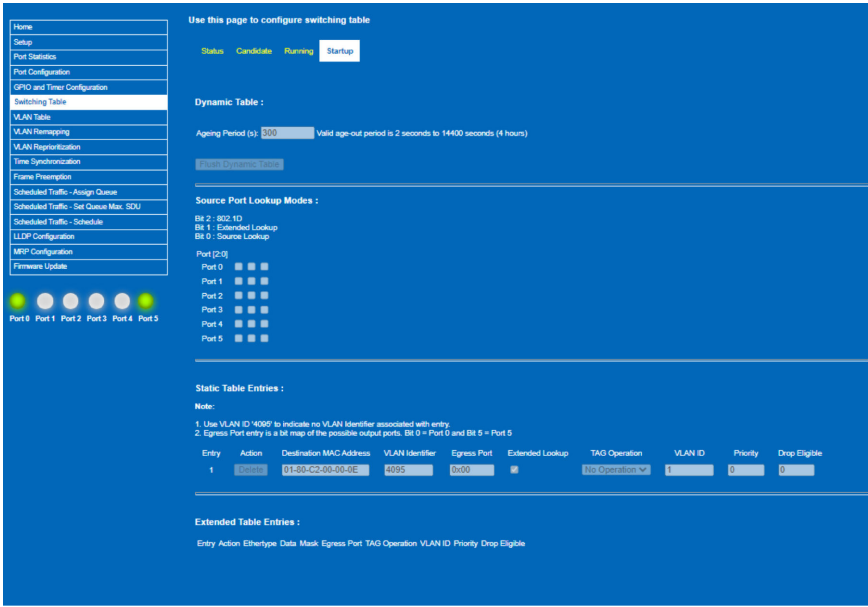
Home
Setup
Port Statistics
Port Configuration
GPIO and Timer Configuration
Switching Table
VLAN Table
VLAN Remapping
VLAN Reprioritization
Time Synchronization
Frame Preemption
Scheduled Traffic - Assign Queue
Scheduled Traffic - Set Queue Max. SDU
Scheduled Traffic - Schedule
LLDP Configuration
MRP Configuration
Firmware Update

Port 0 Port 1 Port 2 Port 3 Port 4 Port 5

Use this page to configure switching table

Status Candidate Running Startup

Dynamic Table :

Ageing Period (s): 300 Valid age-out period is 2 seconds to 14400 seconds (4 hours)

Flush Dynamic Table

Source Port Lookup Modes :

Bit 2 : 802.1D
Bit 1 : Extended Lookup
Bit 0 : Source Lookup

Port [2:0]
Port 0
Port 1
Port 2
Port 3
Port 4
Port 5

Static Table Entries :

Note:

1. Use VLAN ID '4095' to indicate no VLAN Identifier associated with entry.
2. Egress Port entry is a bit map of the possible output ports. Bit 0 = Port 0 and Bit 5 = Port 5

| Entry | Action | Destination MAC Address | VLAN Identifier | Egress Port | Extended Lookup | TAG Operation | VLAN ID | Priority | Drop Eligible |
|---|---|---|---|---|---|---|---|---|---|
| 1 | Delete | 01-80-C2-00-00-0E | 4095 | 0x00 | | No Operation | 1 | 0 | 0 |

Extended Table Entries :

Entry Action Ethertype Data Mask Egress Port TAG Operation VLAN ID Priority Drop Eligible